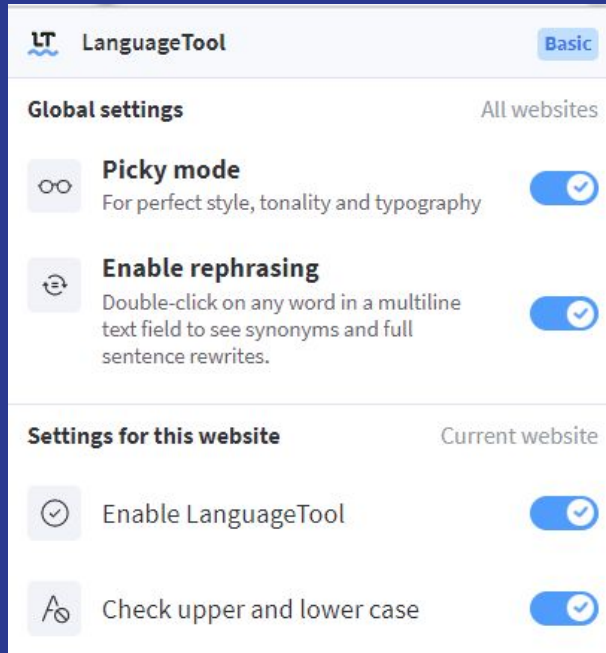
LT LanguageTool

Basic

Global settings

All websites

Picky mode

For perfect style, tonality and typography

Enable rephrasing

Double-click on any word in a multiline text field to see synonyms and full sentence rewrites.

Settings for this website

Current website

Enable LanguageTool

Check upper and lower case